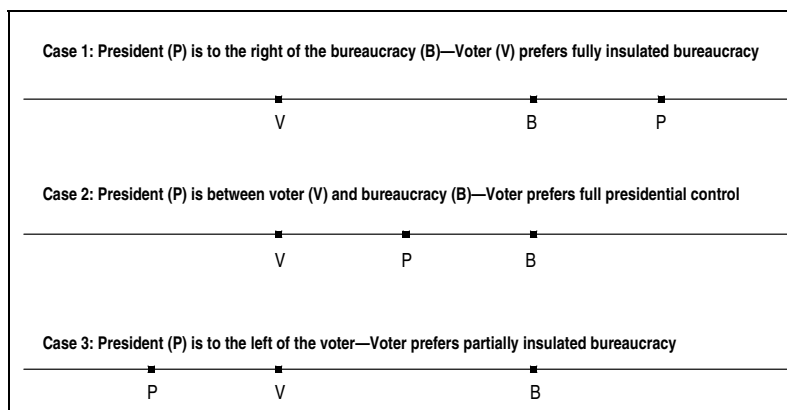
Case 1: President (P) is to the right of the bureaucracy (B)—Voter (V) prefers fully insulated bureaucracy

V B P

Case 2: President (P) is between voter (V) and bureaucracy (B)—Voter prefers full presidential control

V P B

Case 3: President (P) is to the left of the voter—Voter prefers partially insulated bureaucracy

P V B